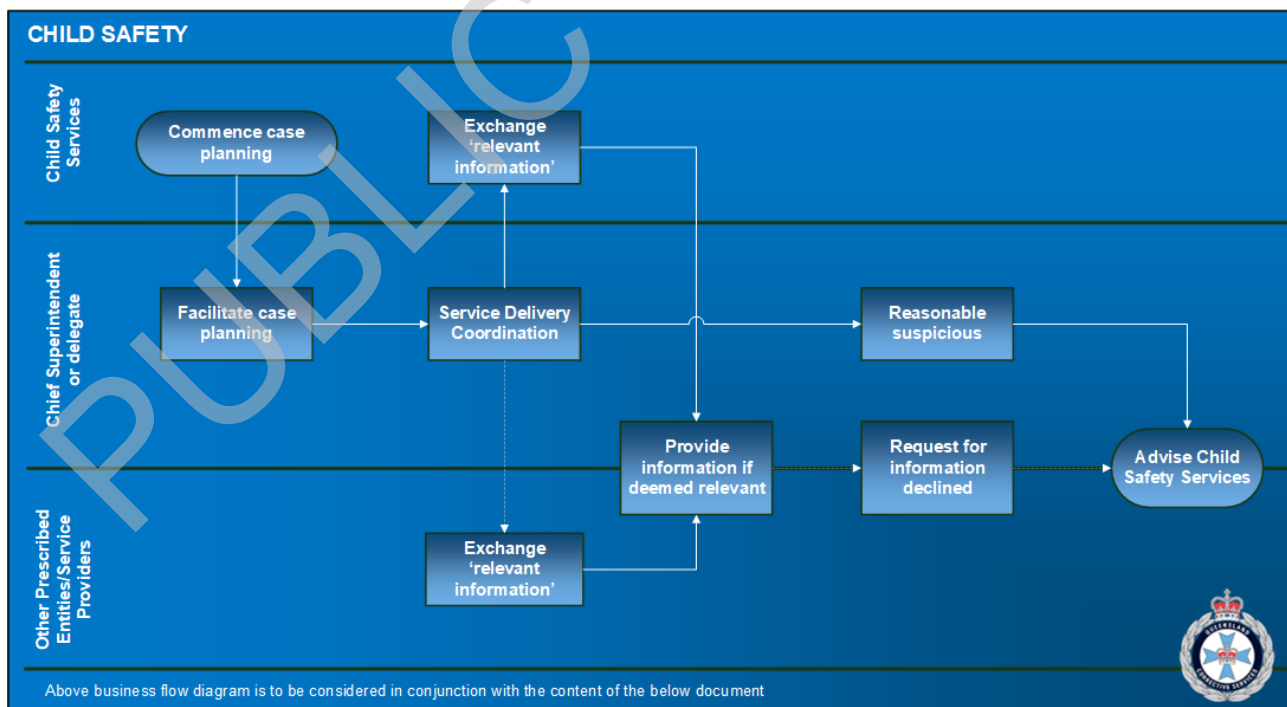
CHILD SAFETY

Child Safety Services

Chief Superintendent or delegate

Other Prescribed Entities/Service Providers

Commence case planning

Exchange 'relevant information'

Facilitate case planning

Service Delivery Coordination

Reasonable suspicious

Provide information if deemed relevant

Request for information declined

Advise Child Safety Services

Exchange 'relevant information'

PUBLIC

QUEENSLAND CORRECTIVE SERVICES

Above business flow diagram is to be considered in conjunction with the content of the below document